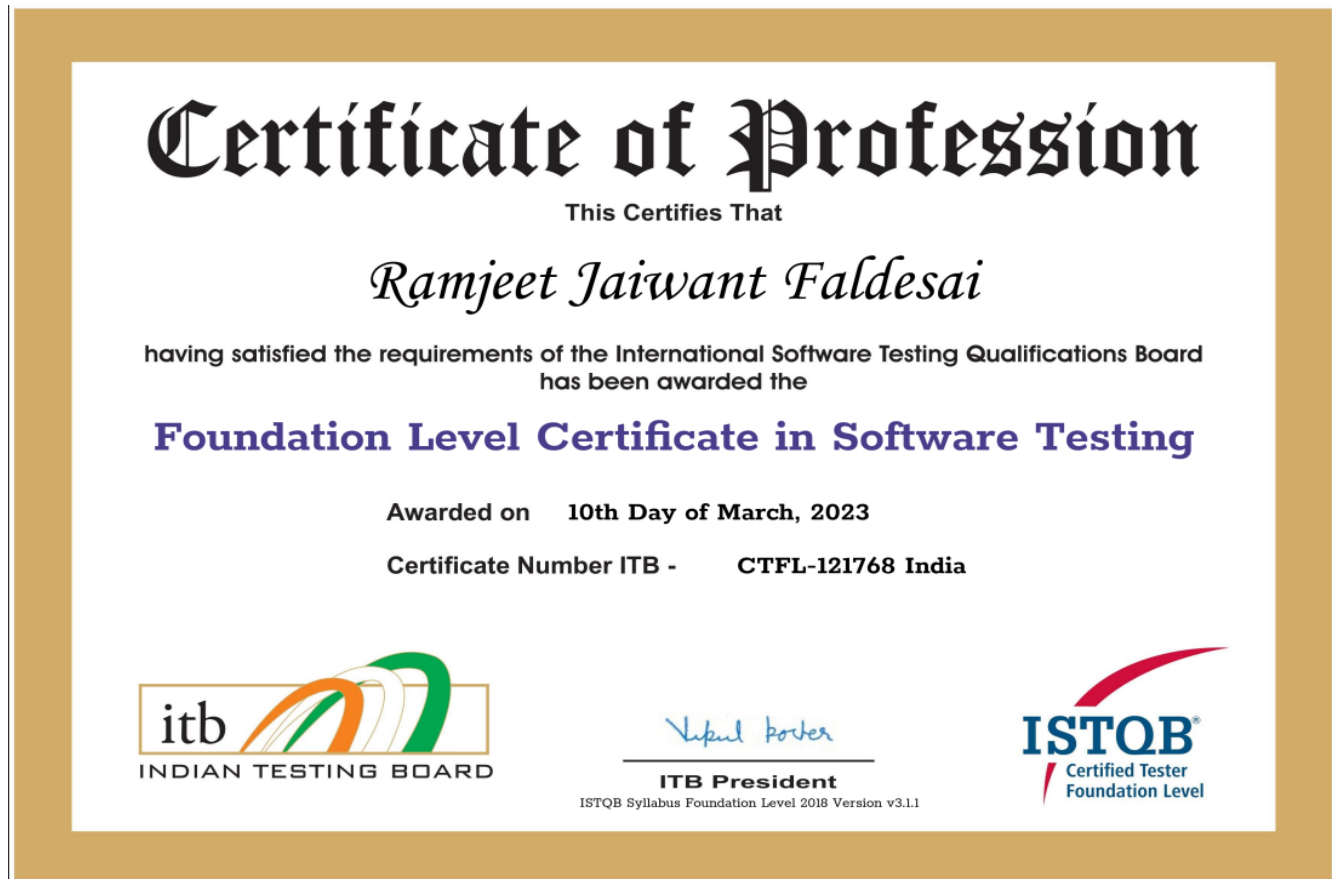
Certificate of Profession

This Certifies That

Ramjeet Jaiwant Faldesai

having satisfied the requirements of the International Software Testing Qualifications Board has been awarded the

Foundation Level Certificate in Software Testing

Awarded on 10th Day of March, 2023

Certificate Number ITB - CTFL-121768 India

itb
INDIAN TESTING BOARD

Vipul Kocher
ITB President
ISTQB Syllabus Foundation Level 2018 Version v3.1.1

ISTQB®
Certified Tester
Foundation Level